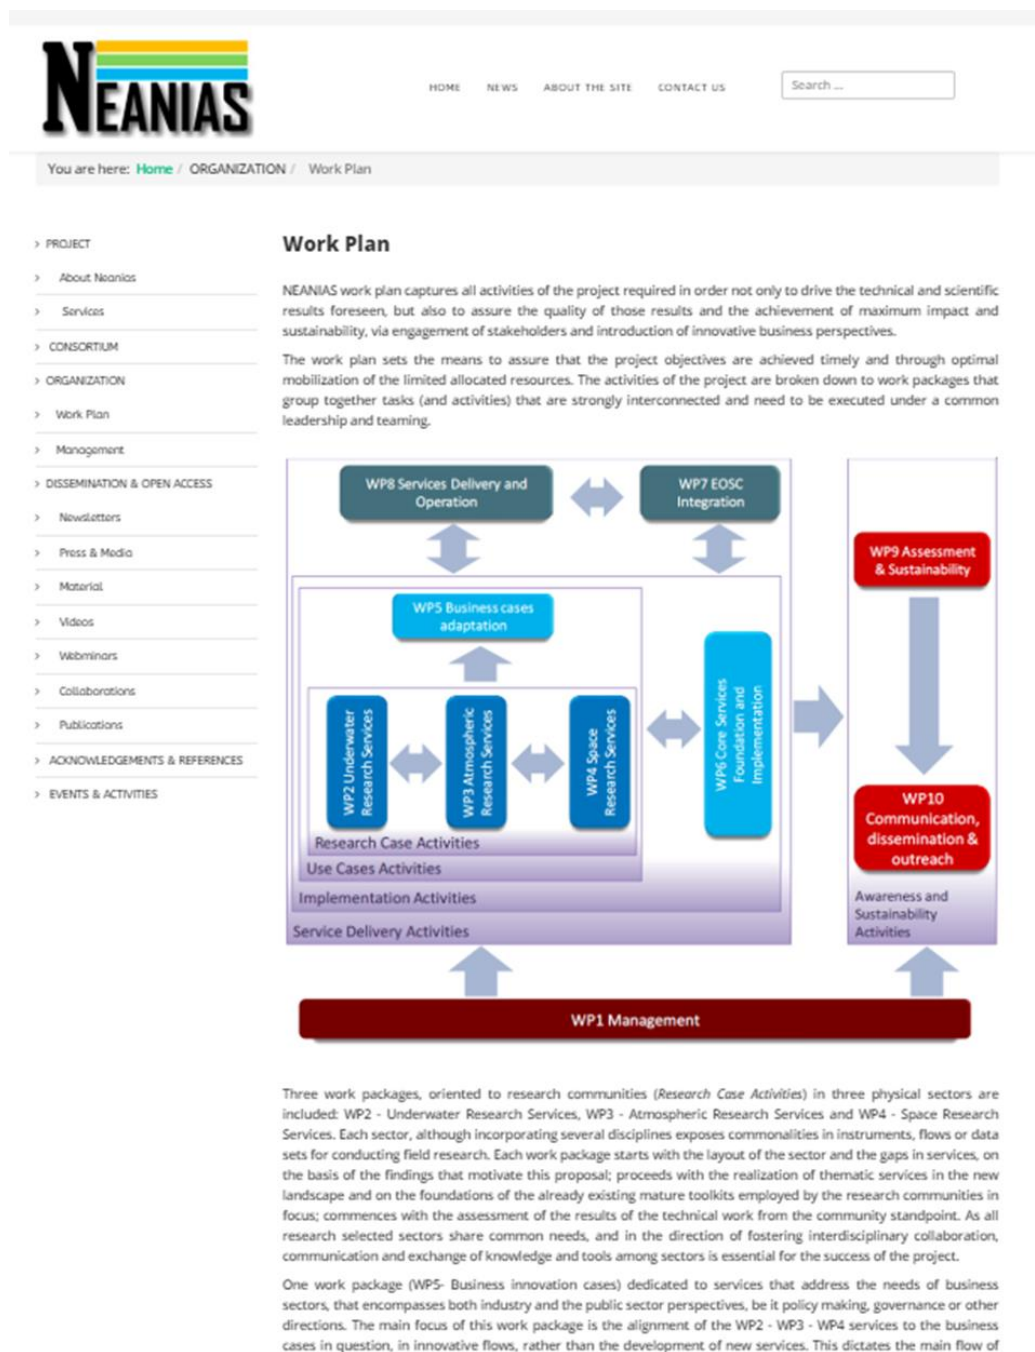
NEANIAS

HOME NEWS ABOUT THE SITE CONTACT US

Search ...

You are here: Home / ORGANIZATION / Work Plan

› PROJECT
› About Neanias
› Services
› CONSORTIUM
› ORGANIZATION
› Work Plan
› Management
› DISSEMINATION & OPEN ACCESS
› Newsletters
› Press & Media
› Material
› Videos
› Webminars
› Collaborations
› Publications
› ACKNOWLEDGEMENTS & REFERENCES
› EVENTS & ACTIVITIES

Work Plan

NEANIAS work plan captures all activities of the project required in order not only to drive the technical and scientific results foreseen, but also to assure the quality of those results and the achievement of maximum impact and sustainability, via engagement of stakeholders and introduction of innovative business perspectives.

The work plan sets the means to assure that the project objectives are achieved timely and through optimal mobilization of the limited allocated resources. The activities of the project are broken down to work packages that group together tasks (and activities) that are strongly interconnected and need to be executed under a common leadership and teaming.

WP8 Services Delivery and Operation

WP7 EOSC Integration

WP9 Assessment & Sustainability

WP5 Business cases adaptation

WP2 Underwater Research Services

WP3 Atmospheric Research Services

WP4 Space Research Services

WP6 Core Services Foundation and Implementation

WP10 Communication, dissemination & outreach

Research Case Activities

Use Cases Activities

Implementation Activities

Service Delivery Activities

Awareness and Sustainability Activities

WP1 Management

Three work packages, oriented to research communities (Research Case Activities) in three physical sectors are included: WP2 - Underwater Research Services, WP3 - Atmospheric Research Services and WP4 - Space Research Services. Each sector, although incorporating several disciplines exposes commonalities in instruments, flows or data sets for conducting field research. Each work package starts with the layout of the sector and the gaps in services, on the basis of the findings that motivate this proposal; proceeds with the realization of thematic services in the new landscape and on the foundations of the already existing mature toolkits employed by the research communities in focus; commences with the assessment of the results of the technical work from the community standpoint. As all research selected sectors share common needs, and in the direction of fostering interdisciplinary collaboration, communication and exchange of knowledge and tools among sectors is essential for the success of the project.

One work package (WP5- Business innovation cases) dedicated to services that address the needs of business sectors, that encompasses both industry and the public sector perspectives, be it policy making, governance or other directions. The main focus of this work package is the alignment of the WP2 - WP3 - WP4 services to the business cases in question, in innovative flows, rather than the development of new services. This dictates the main flow of